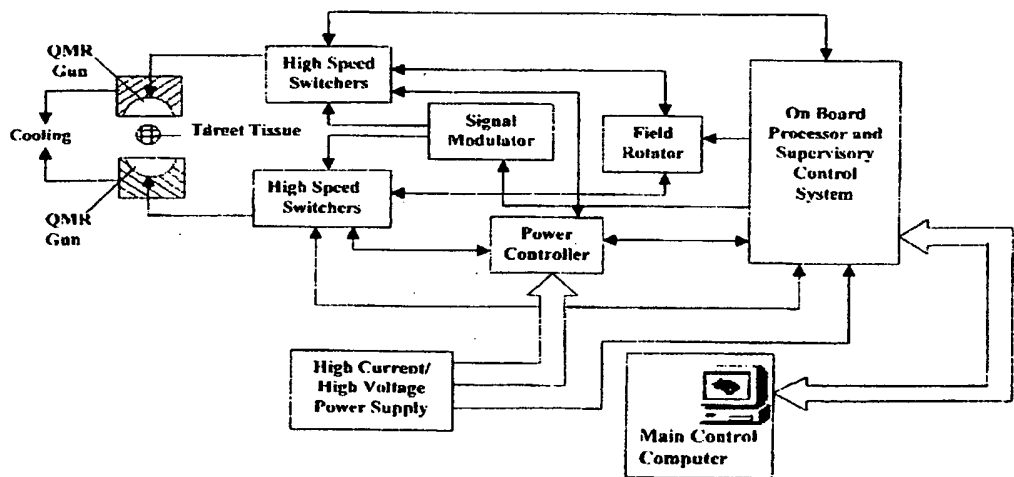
QMR Gun

High Speed Switchers

Cooling

Tdreet Tissue

Signal Modulator

Field Rotator

On Board Processor and Supervisory Control System

QMR Gun

High Speed Switchers

Power Controller

High Current/ High Voltage Power Supply

Main Control Computer